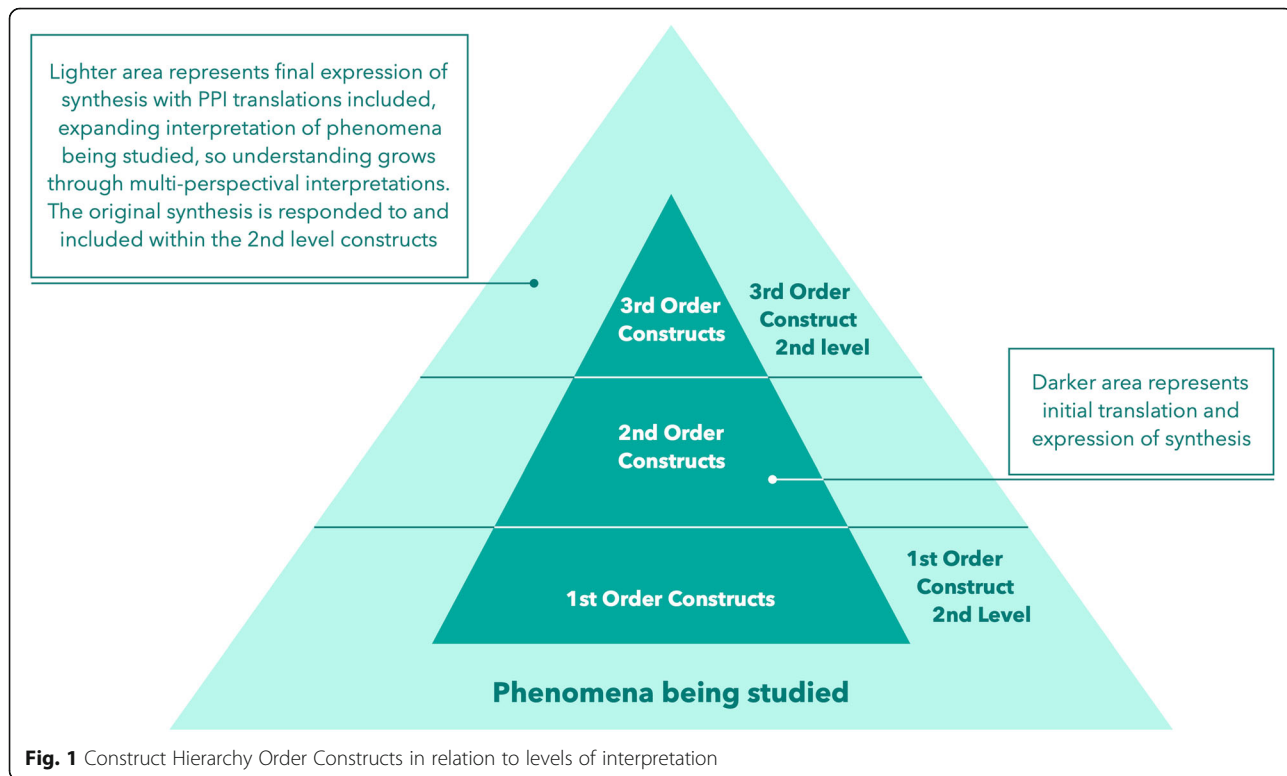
Lighter area represents final expression of synthesis with PPI translations included, expanding interpretation of phenomena being studied, so understanding grows through multi-perspectival interpretations. The original synthesis is responded to and included within the 2nd level constructs

3rd Order Constructs

3rd Order Construct 2nd level

Darker area represents initial translation and expression of synthesis

2nd Order Constructs

1st Order Constructs

1st Order Construct 2nd Level

Phenomena being studied

**Fig. 1** Construct Hierarchy Order Constructs in relation to levels of interpretation